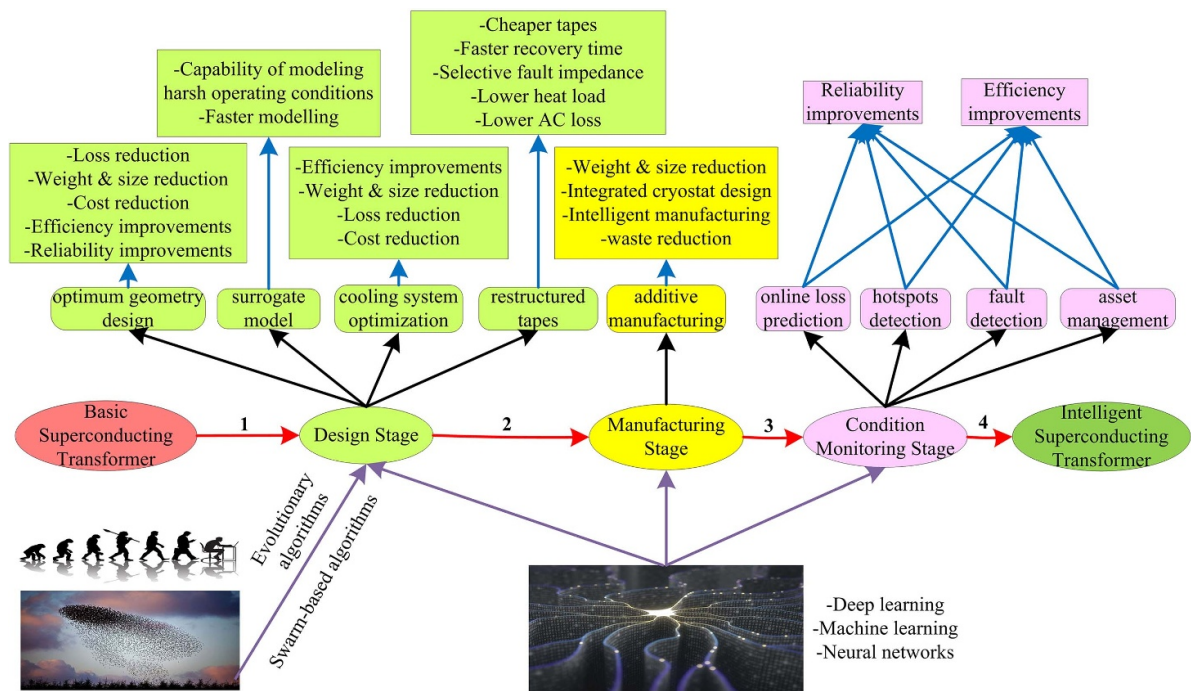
-Cheaper tapes
-Faster recovery time
-Selective fault impedance
-Lower heat load
-Lower AC loss

-Capability of modeling harsh operating conditions
-Faster modelling

Reliability improvements

Efficiency improvements

-Loss reduction
-Weight & size reduction
-Cost reduction
-Efficiency improvements
-Reliability improvements

-Efficiency improvements
-Weight & size reduction
-Loss reduction
-Cost reduction

-Weight & size reduction
-Integrated cryostat design
-Intelligent manufacturing
-waste reduction

optimum geometry design

surrogate model

cooling system optimization

restructured tapes

additive manufacturing

online loss prediction

hotspots detection

fault detection

asset management

Basic Superconducting Transformer

1

Design Stage

2

Manufacturing Stage

3

Condition Monitoring Stage

4

Intelligent Superconducting Transformer

Evolutionary algorithms

Swarm-based algorithms

-Deep learning
-Machine learning
-Neural networks